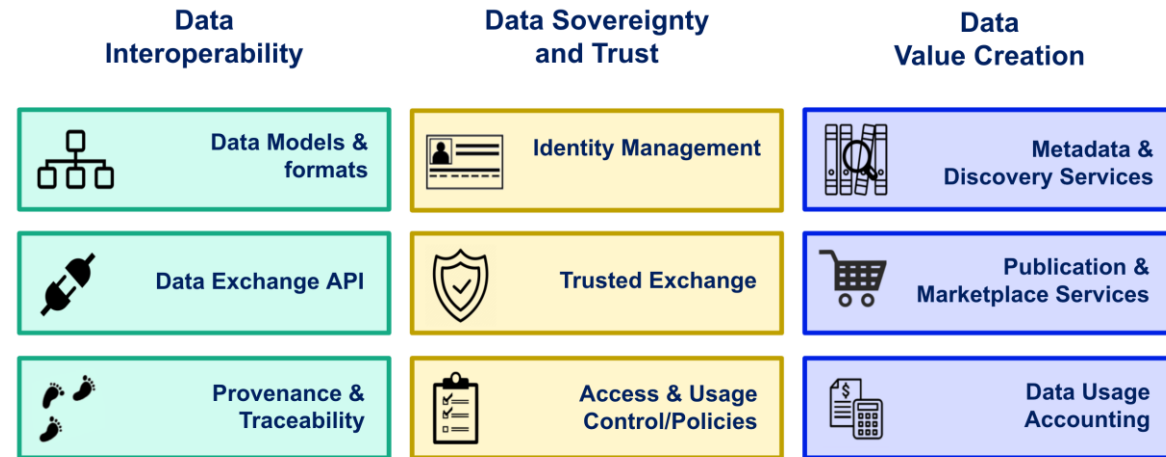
Data Interoperability

Data Models & formats

Data Exchange API

Provenance & Traceability

Data Sovereignty and Trust

Identity Management

Trusted Exchange

Access & Usage Control/Policies

Data Value Creation

Metadata & Discovery Services

Publication & Marketplace Services

Data Usage Accounting